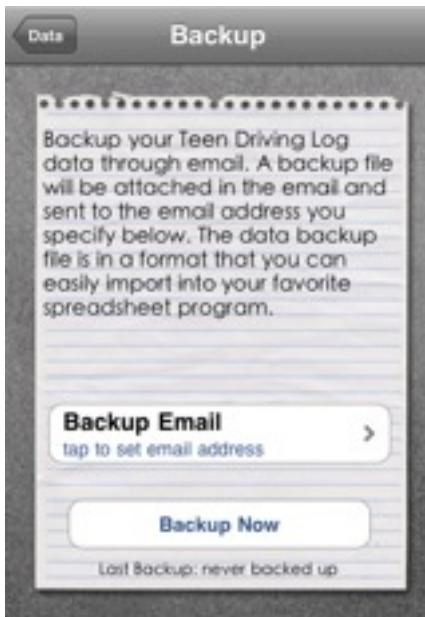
Data

Backup

Backup your Teen Driving Log data through email. A backup file will be attached in the email and sent to the email address you specify below. The data backup file is in a format that you can easily import into your favorite spreadsheet program.

Backup Email
tap to set email address

Backup Now

Last Backup: never backed up